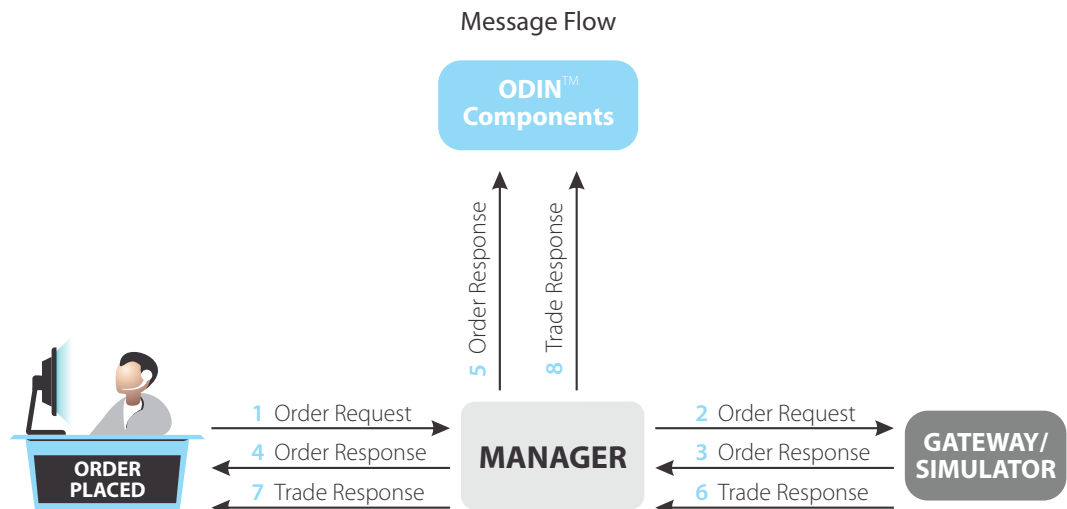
Message Flow

ODIN™ Components

5 Order Response

8 Trade Response

ORDER PLACED

1 Order Request

4 Order Response

7 Trade Response

MANAGER

2 Order Request

3 Order Response

6 Trade Response

GATEWAY/ SIMULATOR